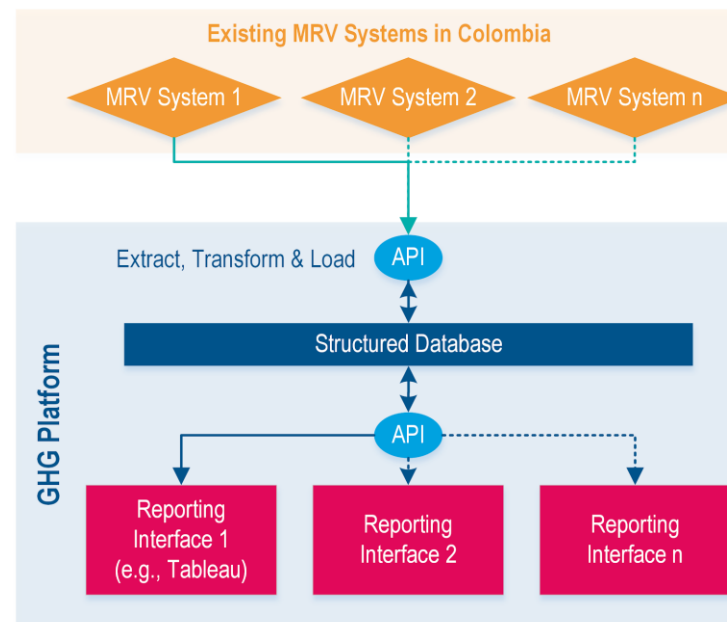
Existing MRV Systems in Colombia

MRV System 1

MRV System 2

MRV System n

GHG Platform

Extract, Transform & Load

API

Structured Database

API

Reporting Interface 1 (e.g., Tableau)

Reporting Interface 2

Reporting Interface n